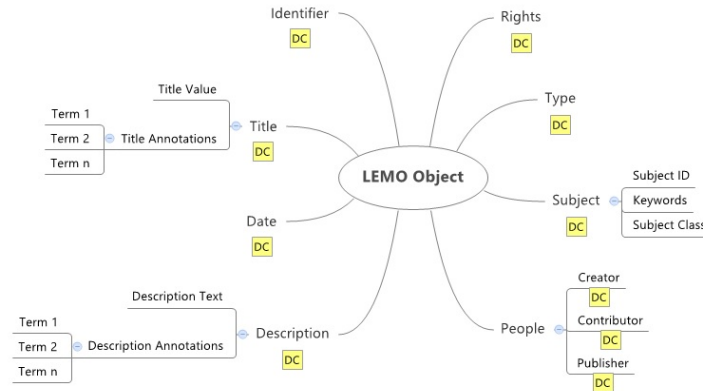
Identifier
DC

Rights
DC

Title Value

Term 1
Term 2
Term n

Title Annotations

Title
DC

Type
DC

LEMO Object

Subject ID
Keywords
Subject Class

Subject
DC

Date
DC

Description Text

Term 1
Term 2
Term n

Description Annotations

Description
DC

Creator
DC
Contributor
DC
Publisher
DC

People